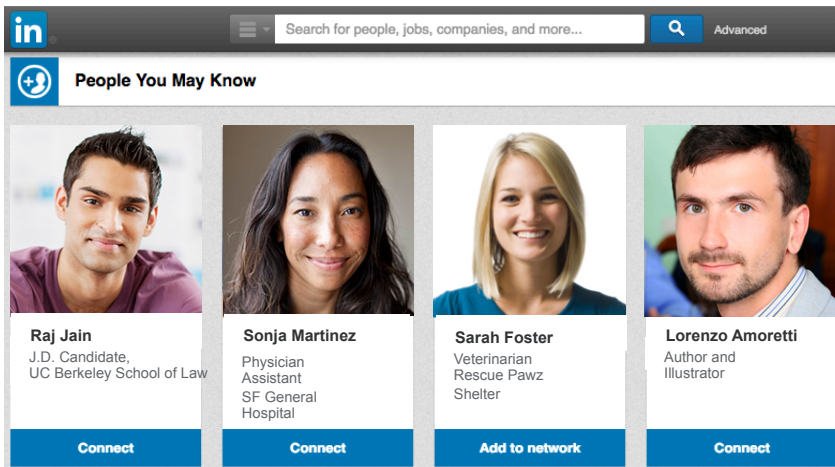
in

Search for people, jobs, companies, and more...

Advanced

People You May Know

Raj Jain
J.D. Candidate,
UC Berkeley School of Law

Connect

Sonja Martinez
Physician Assistant
SF General Hospital

Connect

Sarah Foster
Veterinarian
Rescue Pawz
Shelter

Add to network

Lorenzo Amoretti
Author and Illustrator

Connect